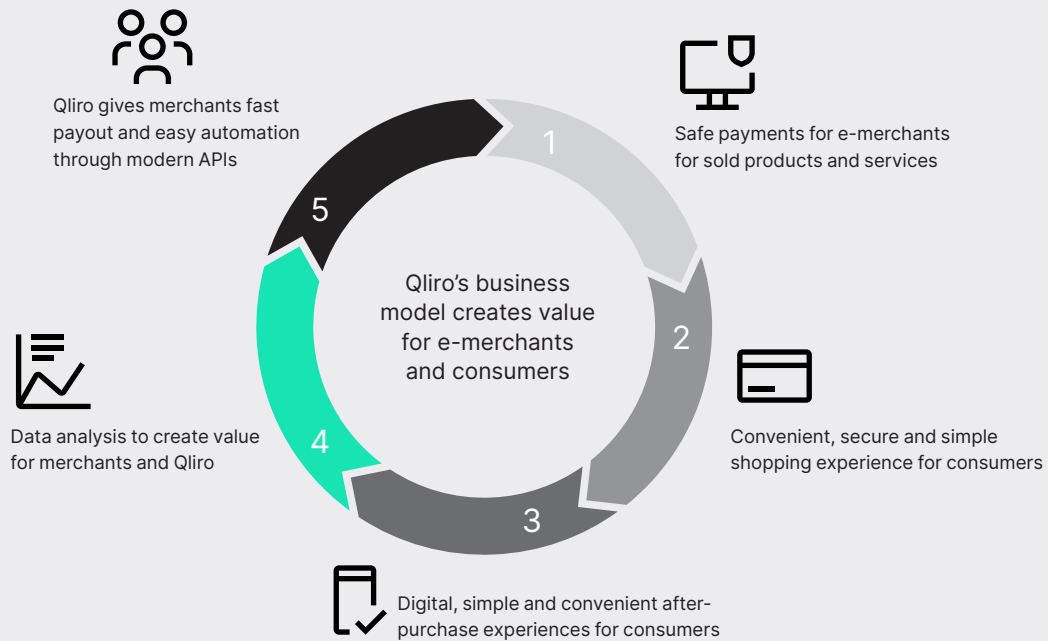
Qliro gives merchants fast payout and easy automation through modern APIs

1

Safe payments for e-merchants for sold products and services

5

Qliro's business model creates value for e-merchants and consumers

2

Convenient, secure and simple shopping experience for consumers

Data analysis to create value for merchants and Qliro

4

3

Digital, simple and convenient after-purchase experiences for consumers